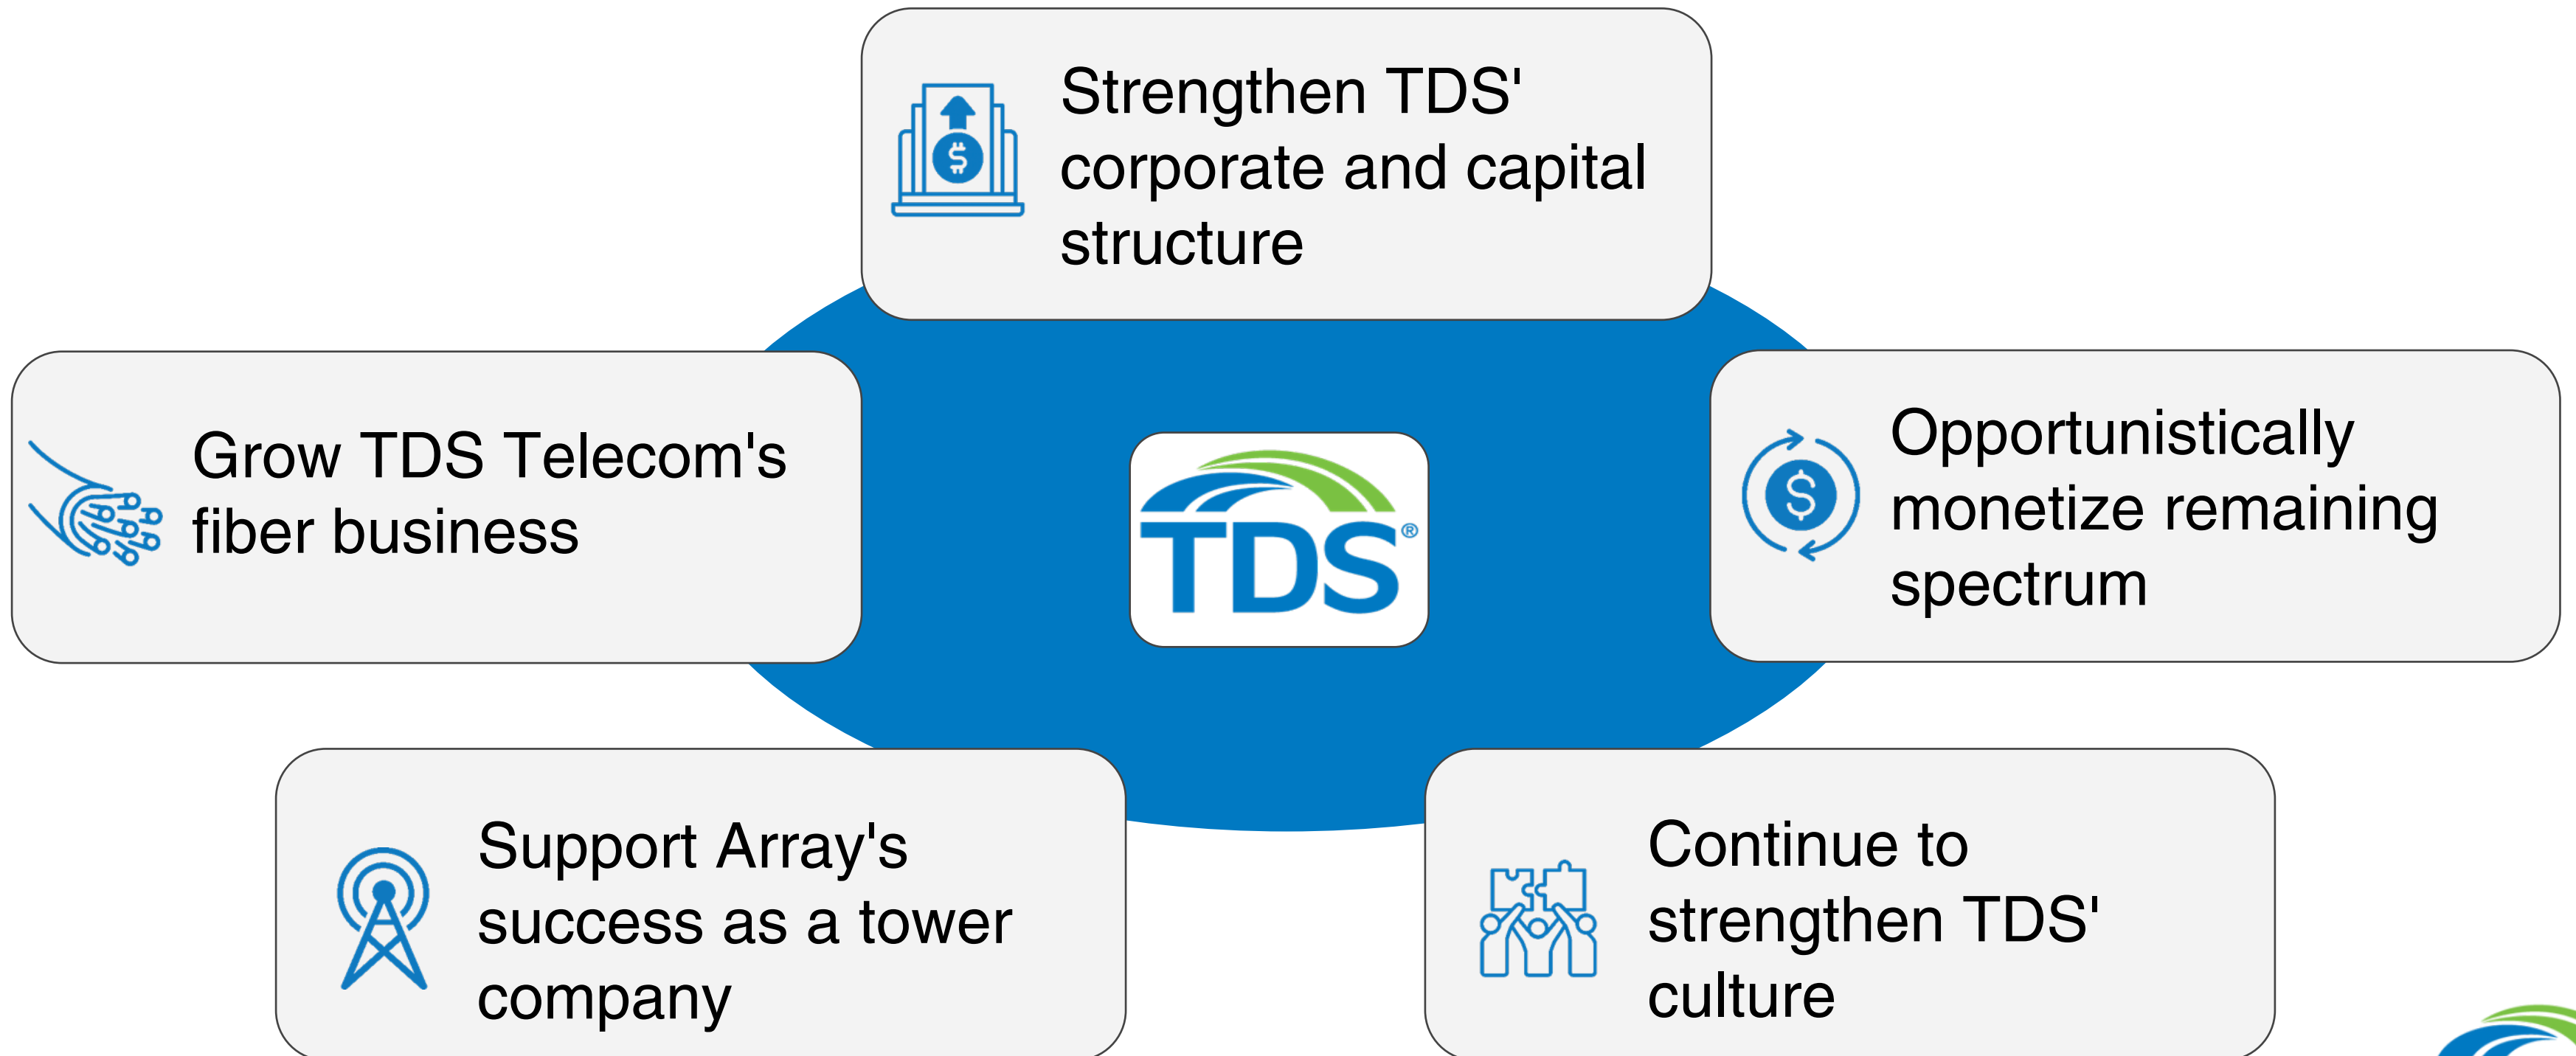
Strengthen TDS' corporate and capital structure

Grow TDS Telecom's fiber business

TDS®

Opportunistically monetize remaining spectrum

Support Array's success as a tower company

Continue to strengthen TDS' culture